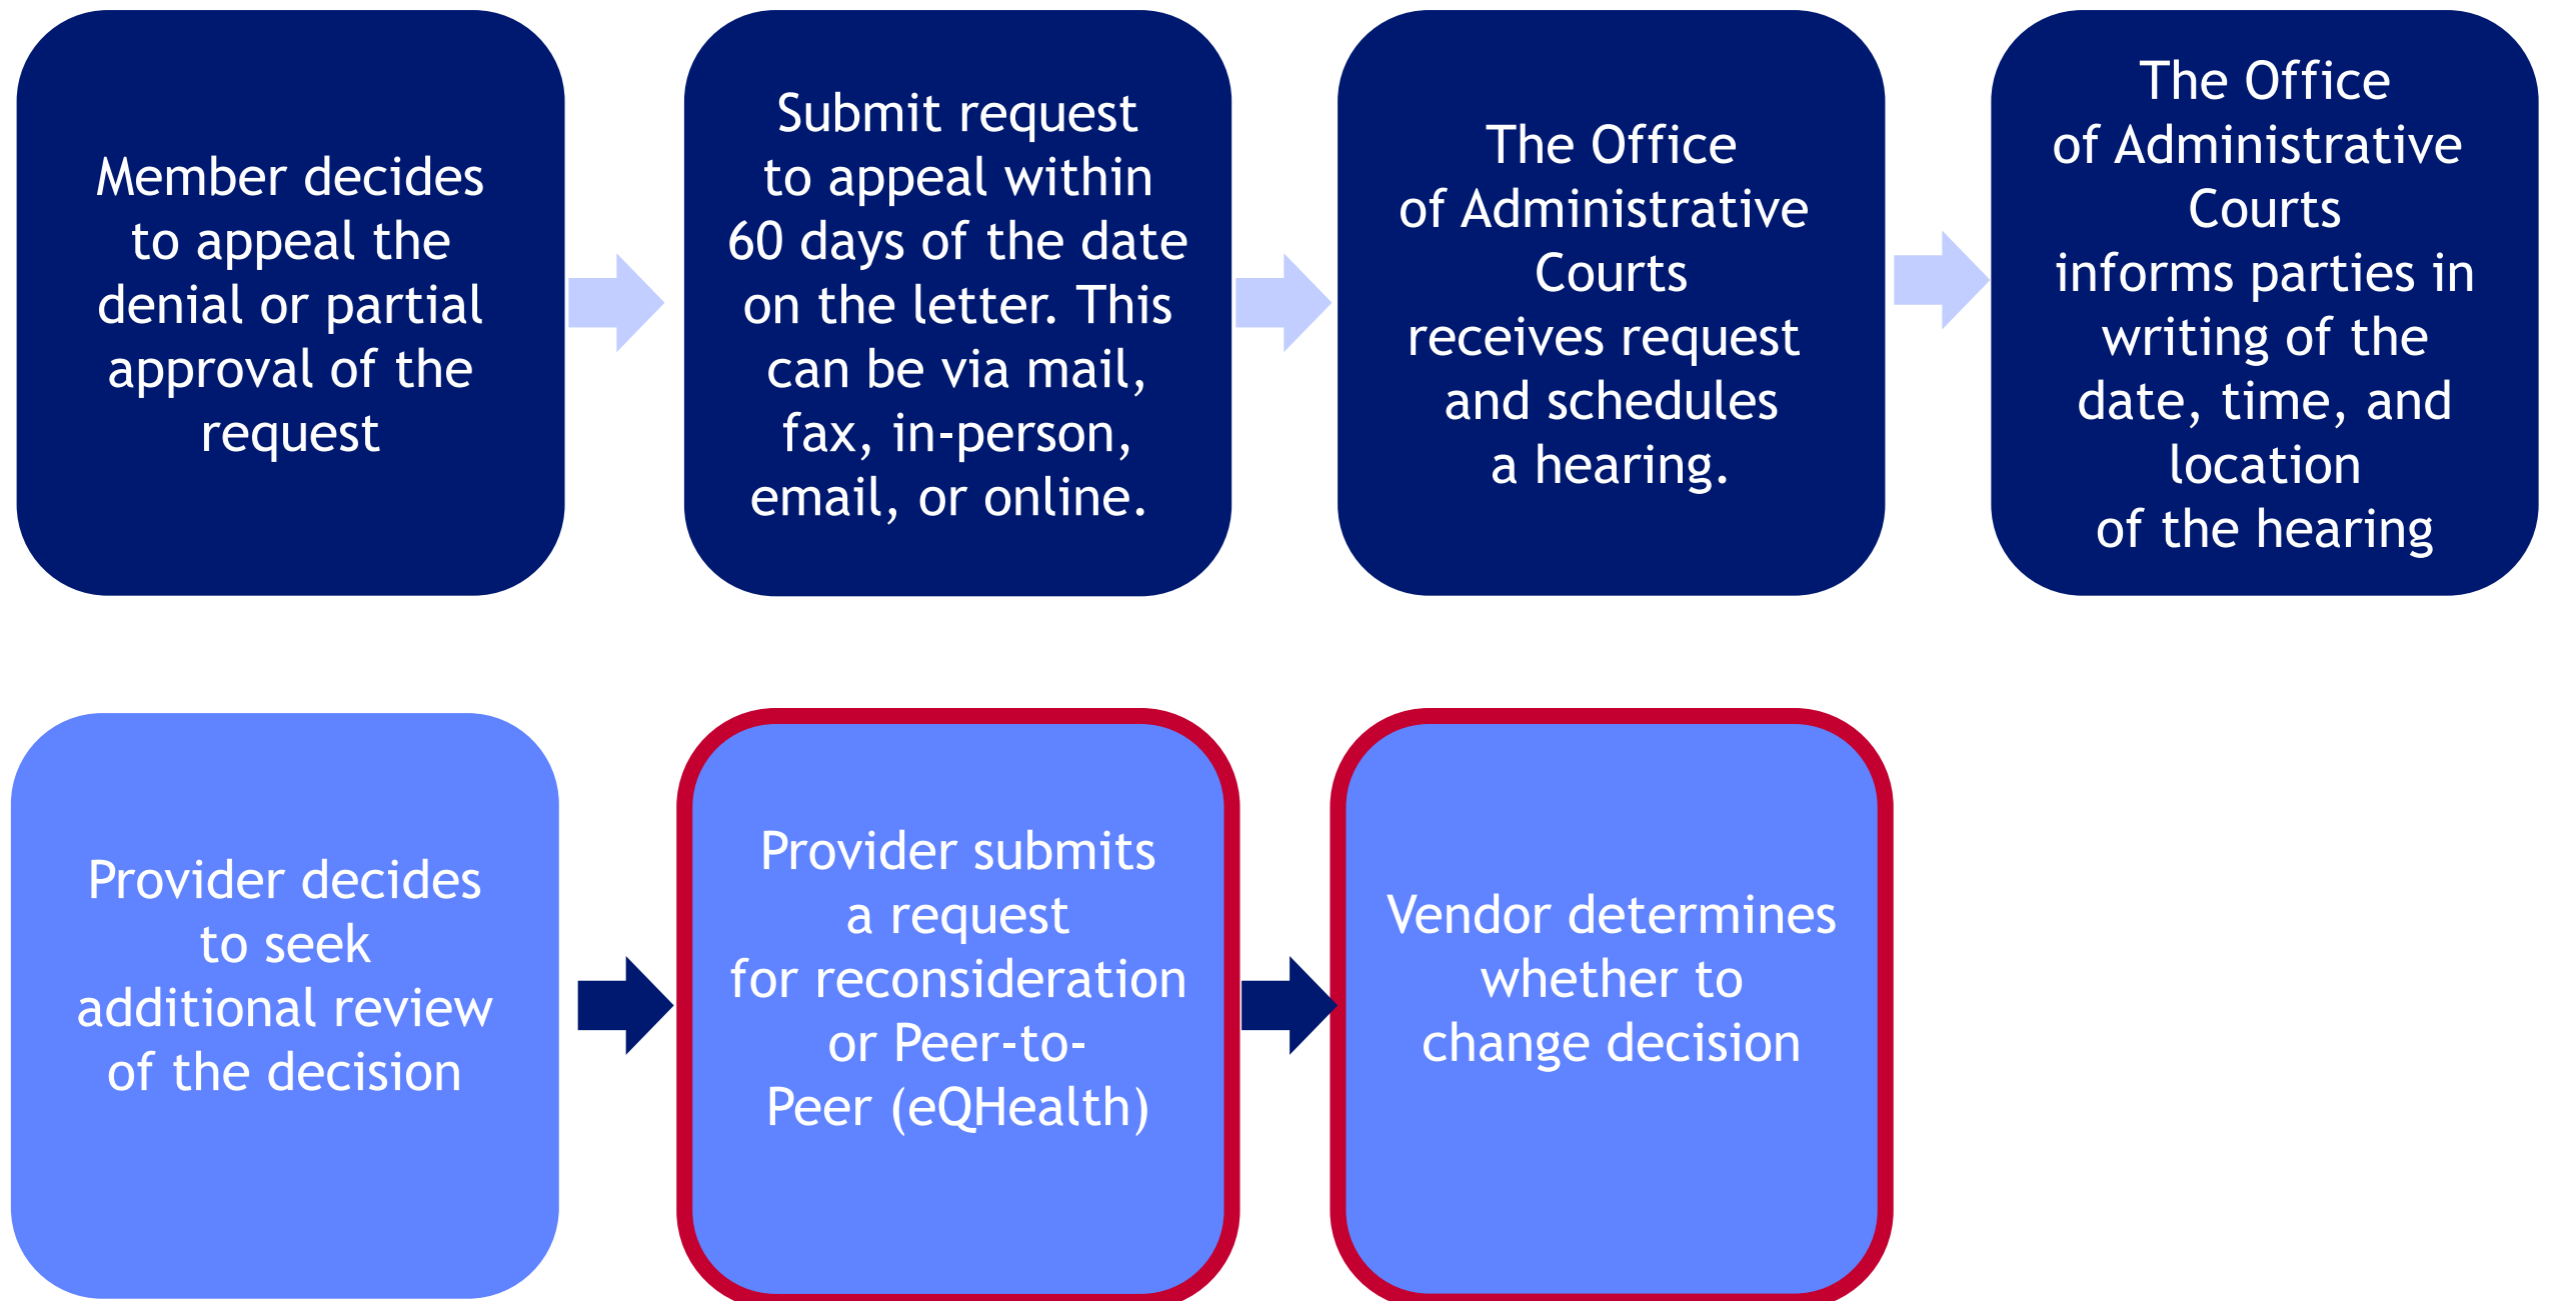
Member decides to appeal the denial or partial approval of the request

Submit request to appeal within 60 days of the date on the letter. This can be via mail, fax, in-person, email, or online.

The Office of Administrative Courts receives request and schedules a hearing.

The Office of Administrative Courts informs parties in writing of the date, time, and location of the hearing

Provider decides to seek additional review of the decision

Provider submits a request for reconsideration or Peer-to-Peer (eQHealth)

Vendor determines whether to change decision